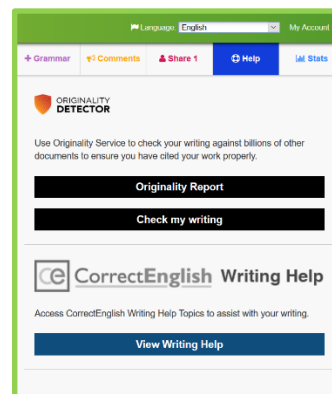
Language English My Account

+ Grammar Comments Share 1 Help Stats

ORIGINALITY DETECTOR

Use Originality Service to check your writing against billions of other documents to ensure you have cited your work properly.

Originality Report

Check my writing

CorrectEnglish Writing Help

Access CorrectEnglish Writing Help Topics to assist with your writing.

View Writing Help